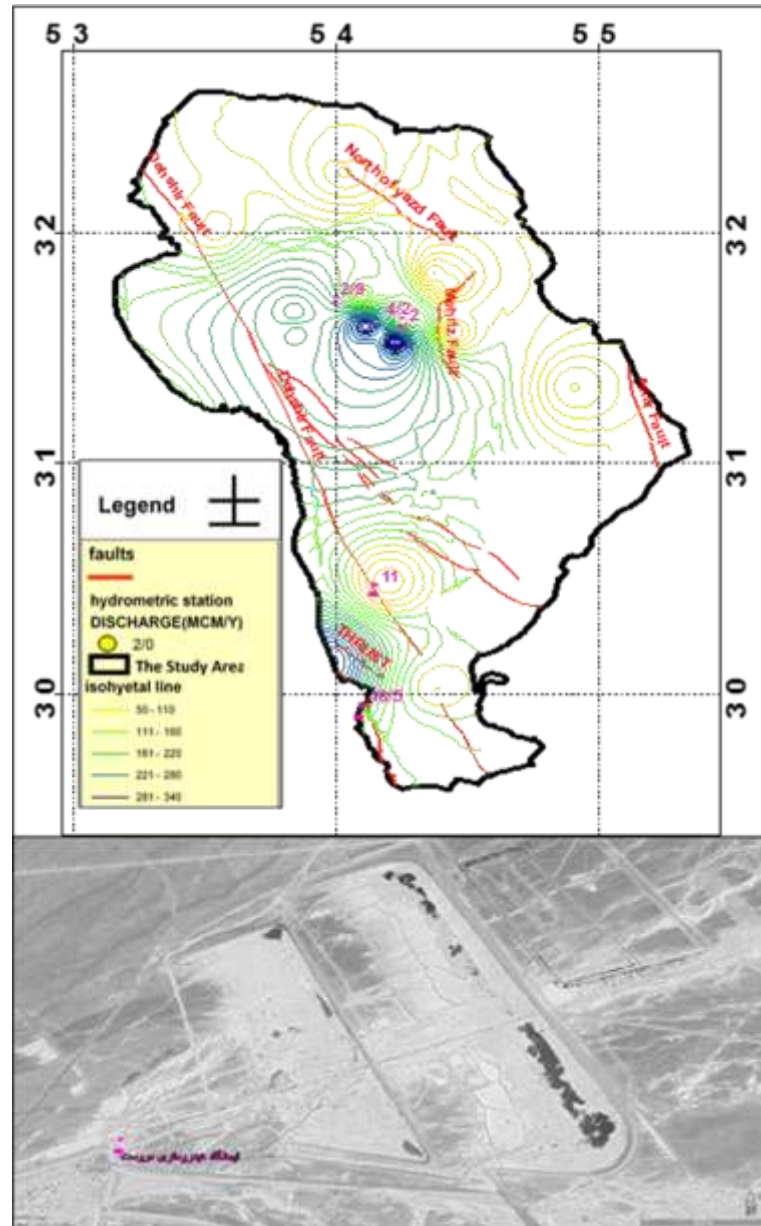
5 3
5 4
5 5
3 2
3 2
3 1
3 1
3 0
3 0

Dehshir Fault
North of yazd Fault
Mehriz Fault
Dehshir Fault
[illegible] Fault

2/8
4/2
2
11
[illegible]
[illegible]

Legend

faults
hydrometric station
DISCHARGE(MCM/Y)
2/0
The Study Area
isohyetal line
50 - 110
111 - 160
161 - 220
221 - 280
281 - 340

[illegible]